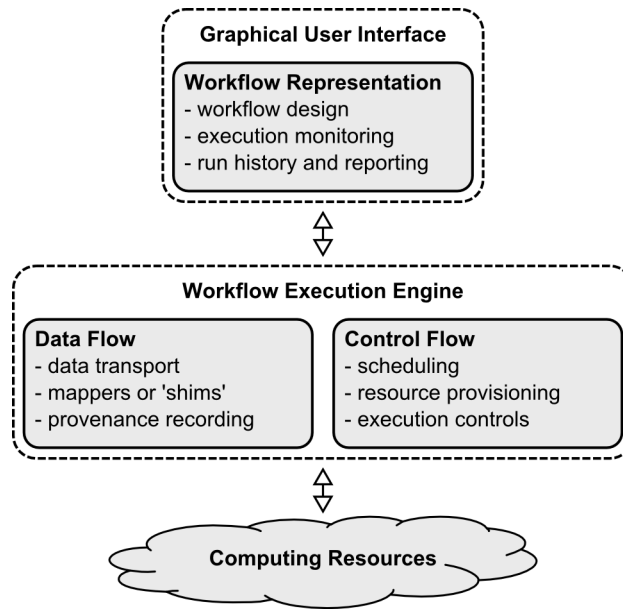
Graphical User Interface

Workflow Representation
- workflow design
- execution monitoring
- run history and reporting

Workflow Execution Engine

Data Flow
- data transport
- mappers or 'shims'
- provenance recording

Control Flow
- scheduling
- resource provisioning
- execution controls

Computing Resources